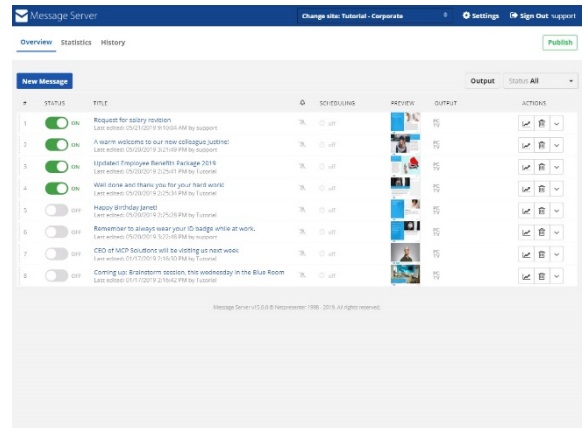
Message Server

Change site: Tutorial - Corporate

Settings

Sign Out support

Overview Statistics History

Publish

New Message

Output

Status All

| # | STATUS | TITLE | | SCHEDULING | PREVIEW | OUTPUT | ACTIONS |
|---|---|---|---|---|---|---|---|
| 1 | ON | Request for salary revision<br>Last edited: 05/21/2019 9:10:04 AM by support | | off | | | |
| 2 | ON | A warm welcome to our new colleague Justine!<br>Last edited: 05/20/2019 3:21:49 PM by support | | off | | | |
| 3 | ON | Updated Employee Benefits Package 2019<br>Last edited: 05/20/2019 3:25:41 PM by Tutorial | | off | | | |
| 4 | ON | Well done and thank you for your hard work!<br>Last edited: 05/20/2019 3:25:30 PM by Tutorial | | off | | | |
| 5 | OFF | Happy Birthday Janet!<br>Last edited: 05/20/2019 3:25:28 PM by Tutorial | | off | | | |
| 6 | OFF | Remember to always wear your ID badge while at work.<br>Last edited: 05/20/2019 3:22:48 PM by support | | off | | | |
| 7 | OFF | CEO of MCP Solutions will be visiting us next week<br>Last edited: 01/17/2019 2:16:51 PM by Tutorial | | off | | | |
| 8 | OFF | Coming up: Brainstorm session, this wednesday in the Blue Room<br>Last edited: 01/17/2019 2:16:42 PM by Tutorial | | off | | | |

Message Server v10.0.0 © Netpresenter 1998 - 2019. All rights reserved.